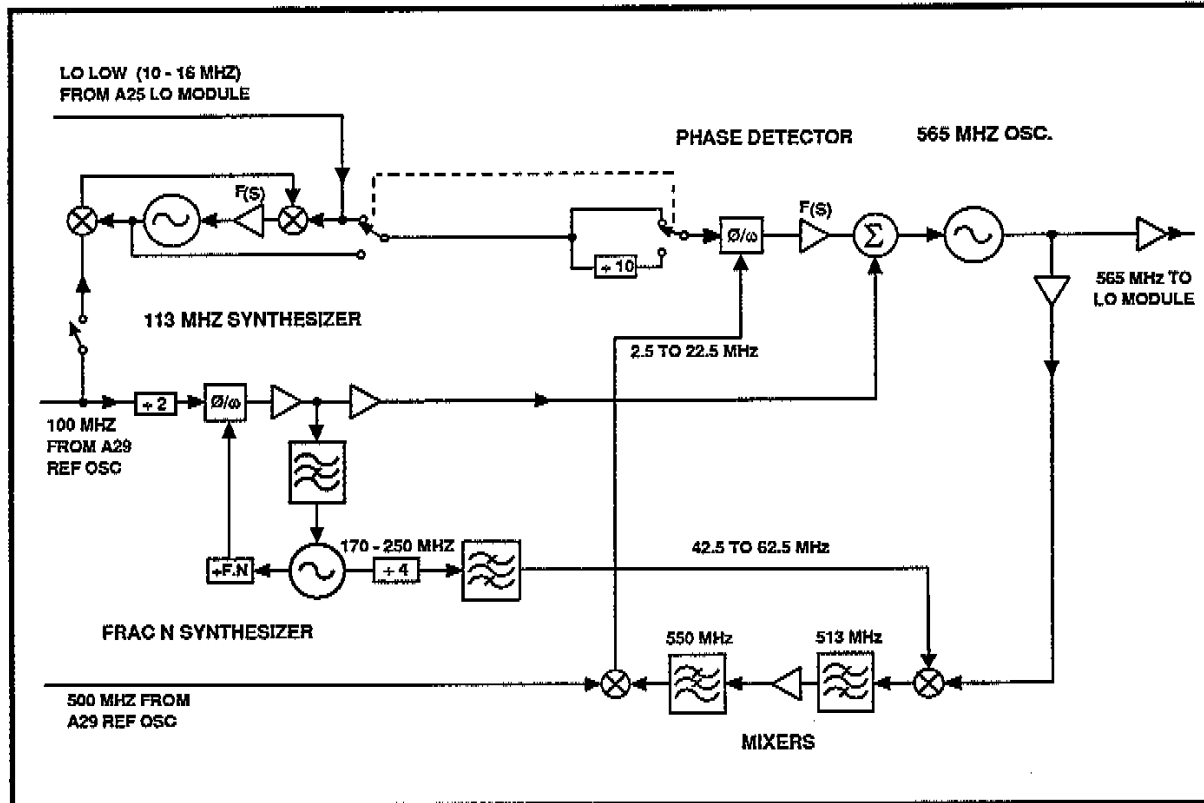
LO LOW (10 - 16 MHZ)
FROM A25 LO MODULE

PHASE DETECTOR

565 MHZ OSC.

F(S)

÷10

Ø/ω

F(S)

$\Sigma$

565 MHz TO
LO MODULE

113 MHZ SYNTHESIZER

2.5 TO 22.5 MHz

÷2

Ø/ω

100 MHZ
FROM A29
REF OSC

170 - 250 MHZ

÷F.N

÷4

42.5 TO 62.5 MHz

FRAC N SYNTHESIZER

550 MHz

513 MHz

500 MHZ FROM
A29 REF OSC

MIXERS